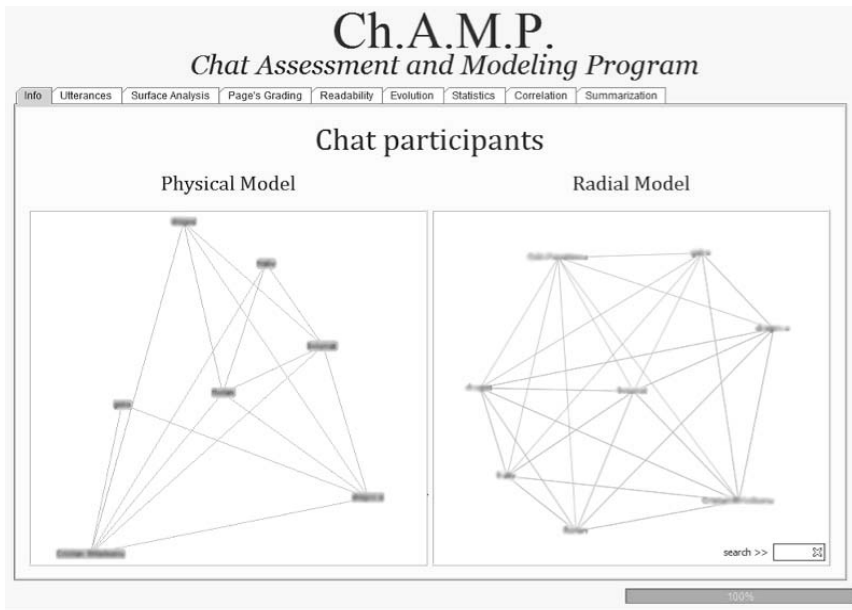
Ch.A.M.P.
Chat Assessment and Modeling Program

Info | Utterances | Surface Analysis | Page's Grading | Readability | Evolution | Statistics | Correlation | Summarization

Chat participants

Physical Model

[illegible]
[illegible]
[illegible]
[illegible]
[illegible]
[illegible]
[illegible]

Radial Model

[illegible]
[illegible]
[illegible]
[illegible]
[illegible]
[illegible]
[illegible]
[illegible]

search >>

100%